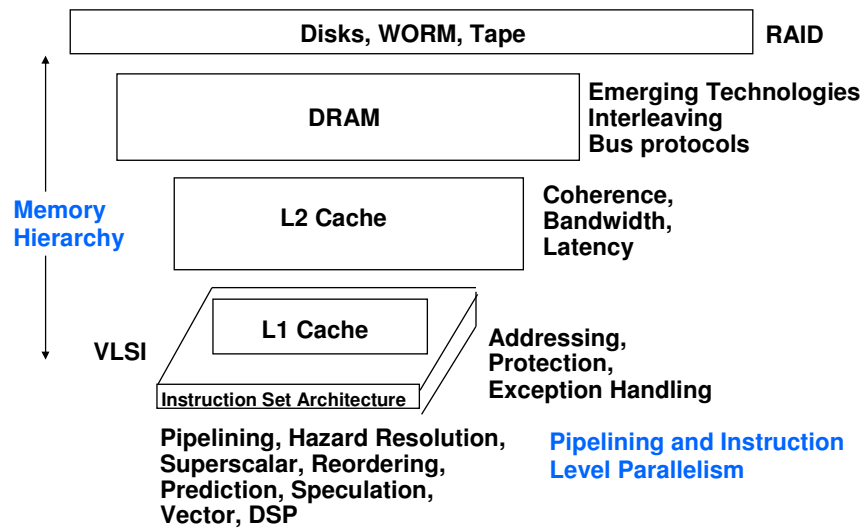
Disks, WORM, Tape

RAID

DRAM

Emerging Technologies
Interleaving
Bus protocols

Memory Hierarchy

L2 Cache

Coherence,
Bandwidth,
Latency

L1 Cache

VLSI

Instruction Set Architecture

Addressing,
Protection,
Exception Handling

Pipelining, Hazard Resolution,
Superscalar, Reordering,
Prediction, Speculation,
Vector, DSP

Pipelining and Instruction Level Parallelism